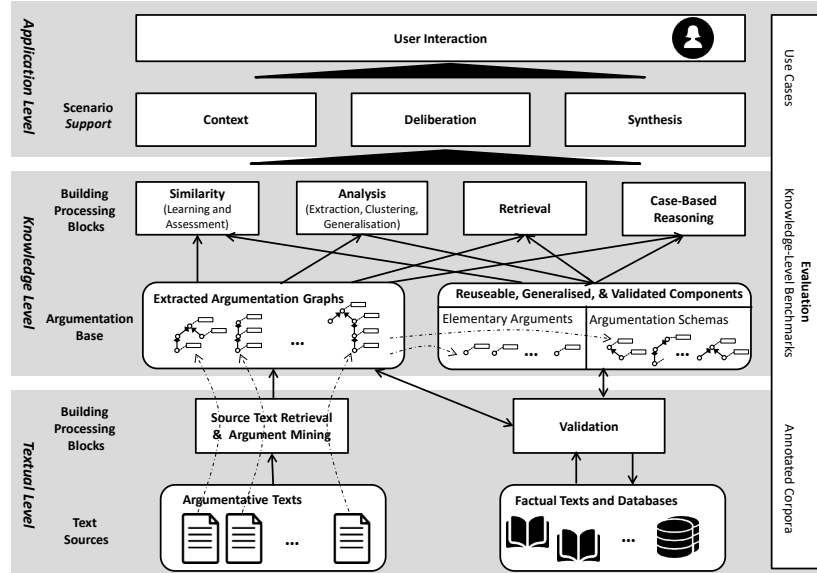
Application Level

User Interaction

Scenario *Support*

Context

Deliberation

Synthesis

Knowledge Level

Building Processing Blocks

Similarity (Learning and Assessment)

Analysis (Extraction, Clustering, Generalisation)

Retrieval

Case-Based Reasoning

Argumentation Base

Extracted Argumentation Graphs

...

Reuseable, Generalised, & Validated Components

Elementary Arguments

...

Argumentation Schemas

...

Textual Level

Building Processing Blocks

Source Text Retrieval & Argument Mining

Validation

Text Sources

Argumentative Texts

...

Factual Texts and Databases

...

Use Cases

Evaluation
Knowledge-Level Benchmarks

Annotated Corpora